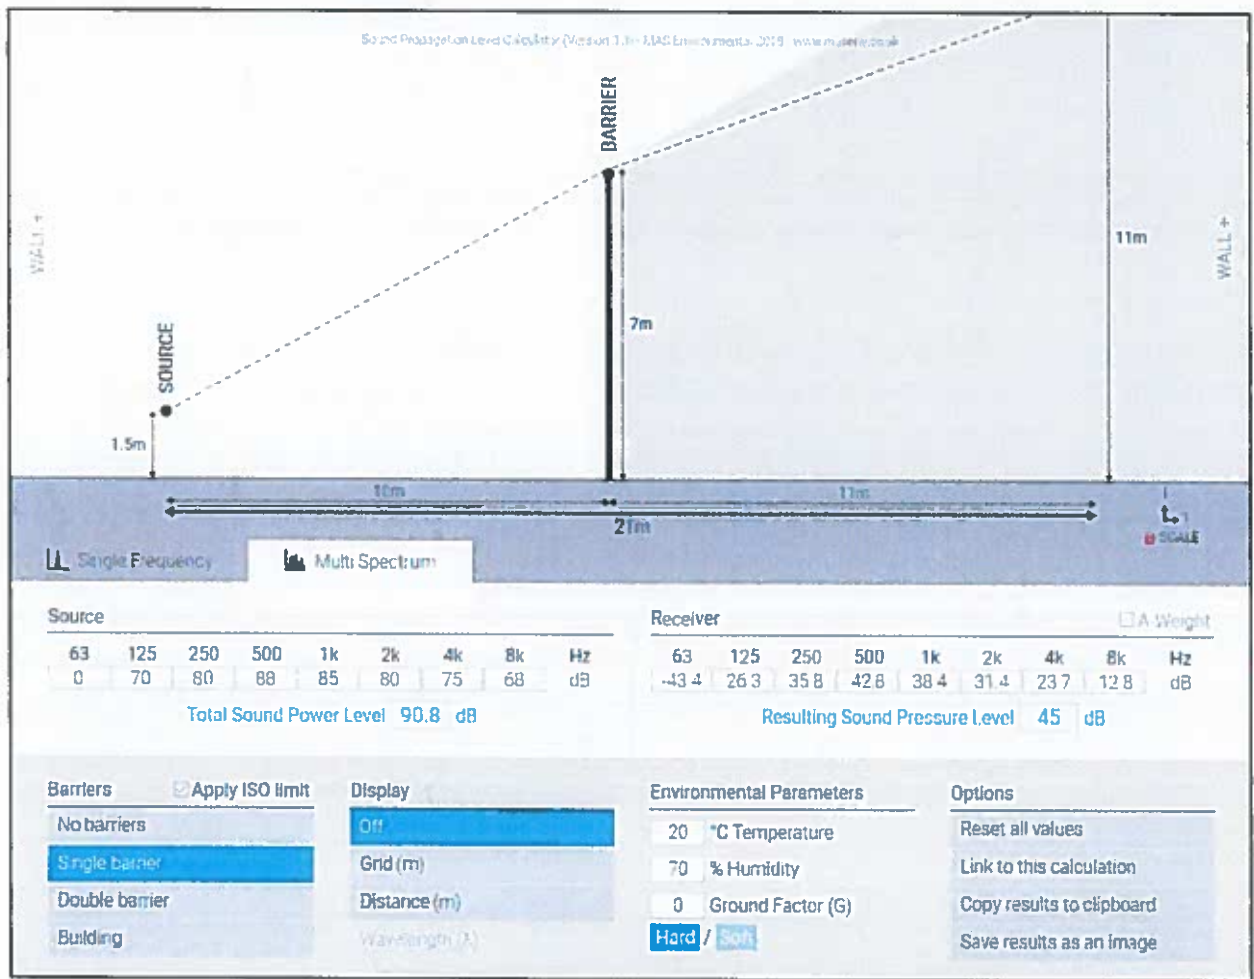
Sound Propagation Level Calculator (Version 1.1) - MAS Environmental 2019 - www.masenv.co.uk

BARRIER

WALL +

WALL +

11m

7m

SOURCE

1.5m

10m

11m

21m

SCALE

Single Frequency

Multi Spectrum

Source

| 63 | 125 | 250 | 500 | 1k | 2k | 4k | 8k | Hz |
|---|---|---|---|---|---|---|---|---|
| 0 | 70 | 80 | 88 | 85 | 80 | 75 | 68 | dB |

Total Sound Power Level 90.8 dB

Receiver

A-Weight

| 63 | 125 | 250 | 500 | 1k | 2k | 4k | 8k | Hz |
|---|---|---|---|---|---|---|---|---|
| -43.4 | 26.3 | 35.8 | 42.8 | 38.4 | 31.4 | 23.7 | 12.8 | dB |

Resulting Sound Pressure Level 45 dB

Barriers

Apply ISO limit

No barriers

Single barrier

Double barrier

Building

Display

Off

Grid (m)

Distance (m)

Wavelength (λ)

Environmental Parameters

20 °C Temperature

70 % Humidity

0 Ground Factor (G)

Hard / Soft

Options

Reset all values

Link to this calculation

Copy results to clipboard

Save results as an image